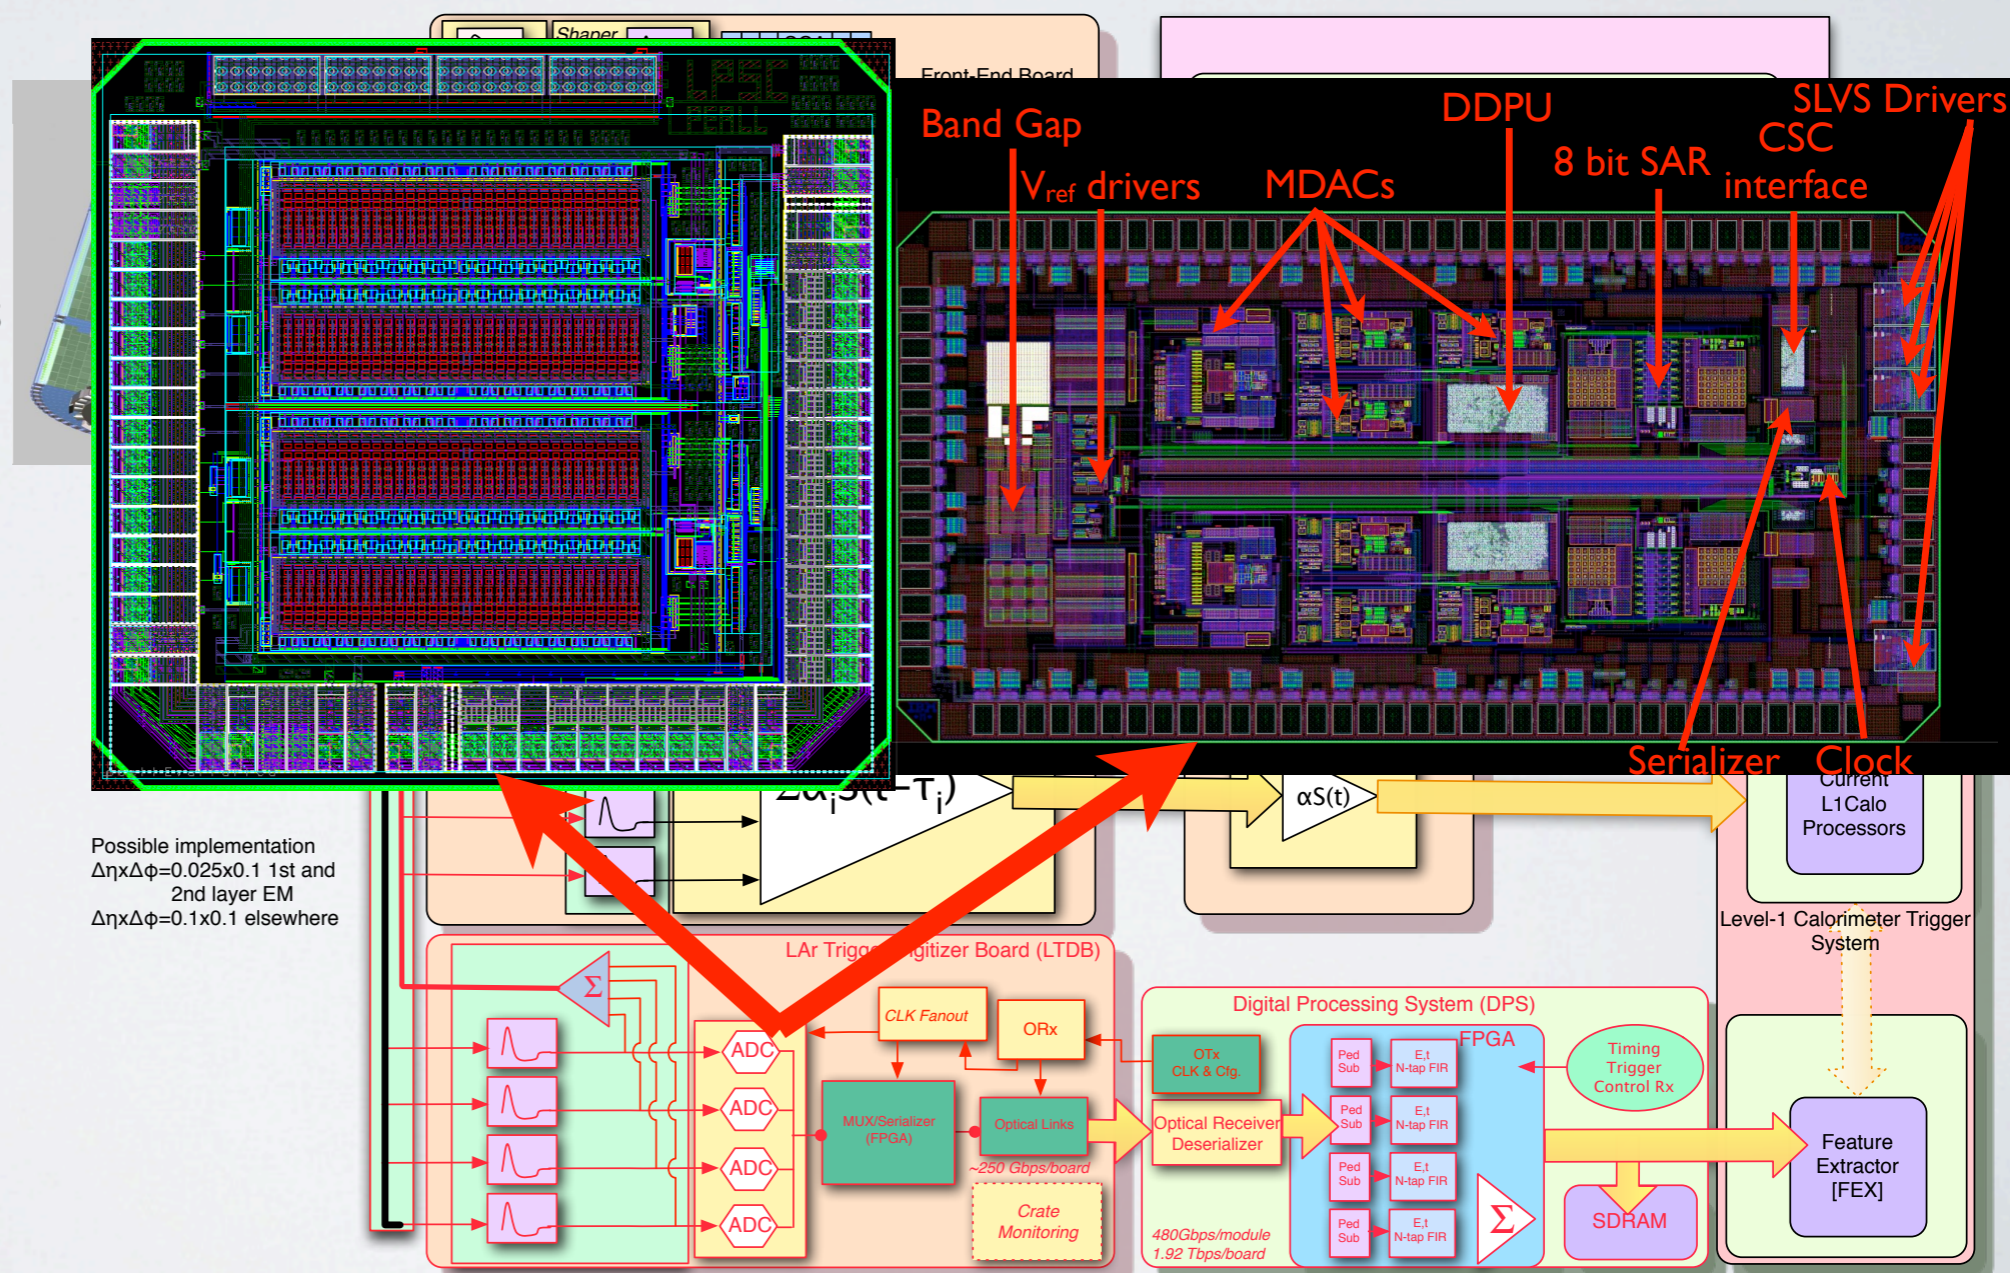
Shaper

Front-End Board

Band Gap

$V_{ref}$ drivers

MDACs

DDPU

8 bit SAR

CSC interface

SLVS Drivers

Serializer

Clock

$\Sigma a_i S(t-\tau_i)$

αS(t)

Current L1Calo Processors

Level-1 Calorimeter Trigger System

Possible implementation
ΔηxΔφ=0.025x0.1 1st and 2nd layer EM
ΔηxΔφ=0.1x0.1 elsewhere

LAr Trigg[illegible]igitizer Board (LTDB)

Σ

ADC

ADC

ADC

ADC

CLK Fanout

ORx

MUX/Serializer (FPGA)

Optical Links

~250 Gbps/board

Crate Monitoring

Digital Processing System (DPS)

OTx CLK & Cfg.

Optical Receiver Deserializer

FPGA

Ped Sub

E,t N-tap FIR

Ped Sub

E,t N-tap FIR

Ped Sub

E,t N-tap FIR

Ped Sub

E,t N-tap FIR

Σ

Timing Trigger Control Rx

SDRAM

480Gbps/module
1.92 Tbps/board

Feature Extractor [FEX]